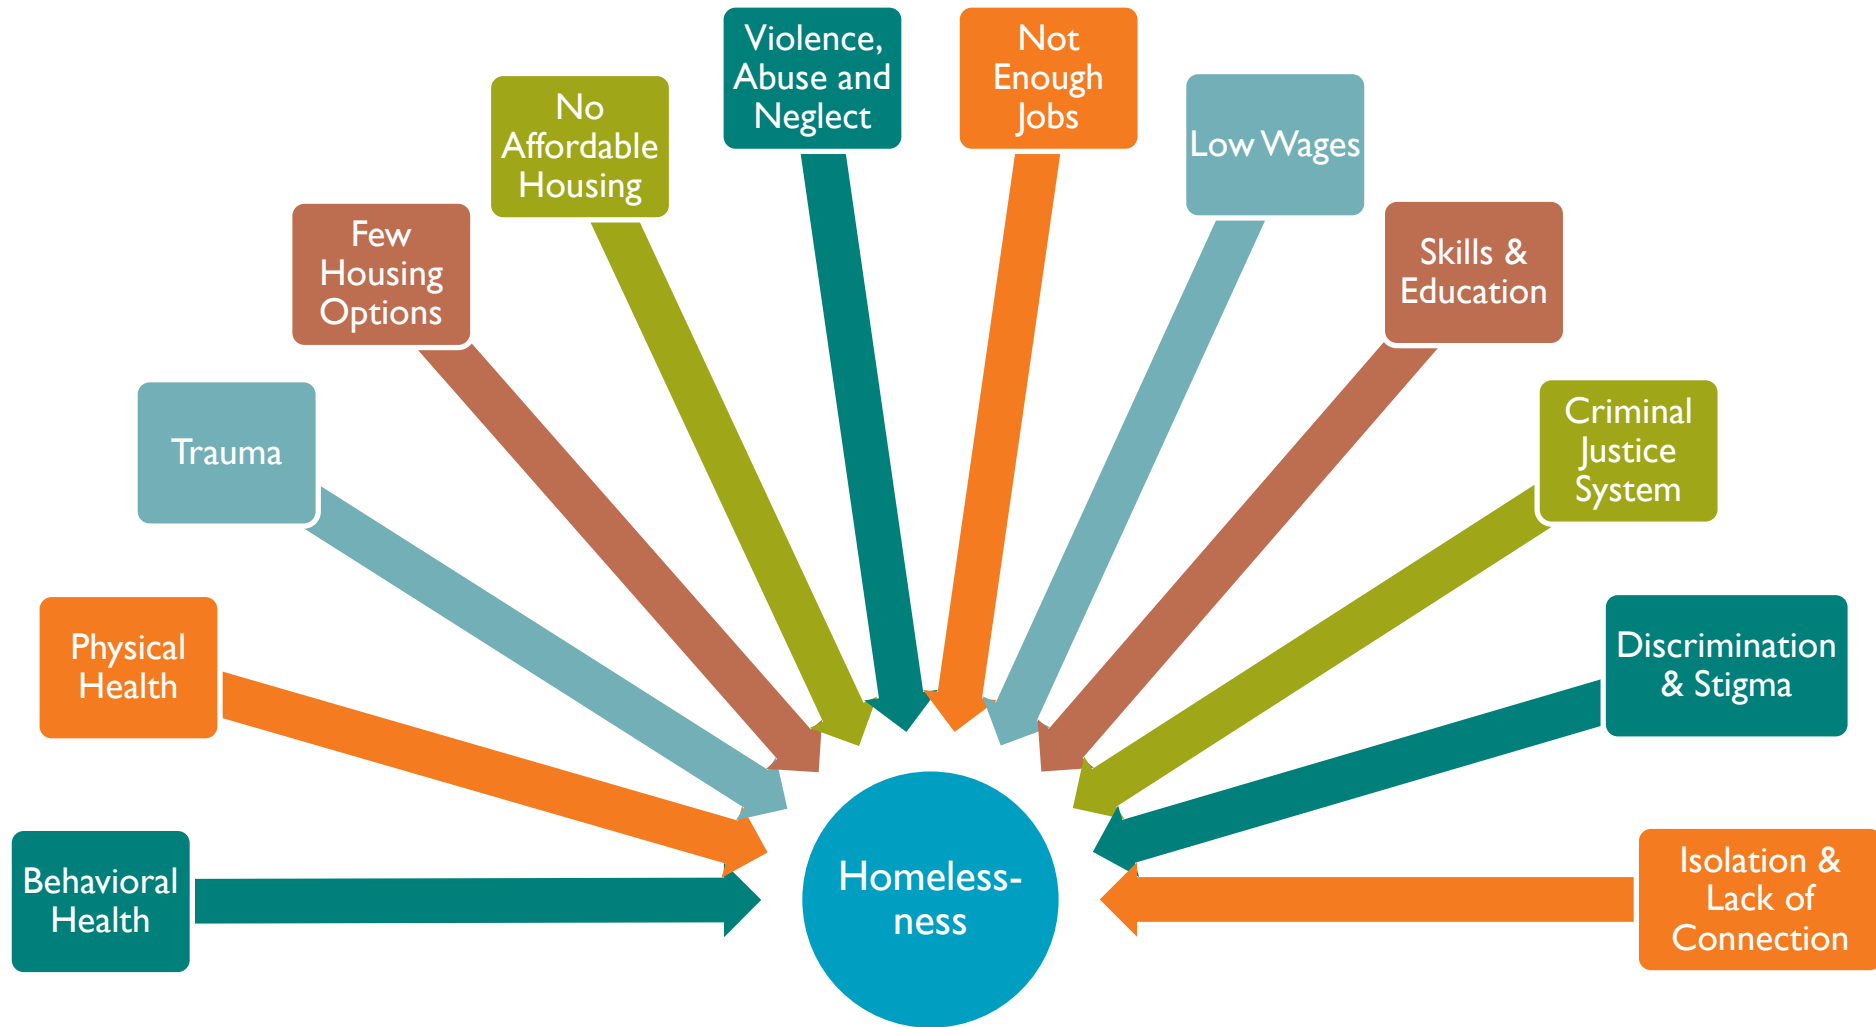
Behavioral Health

Physical Health

Trauma

Few Housing Options

No Affordable Housing

Violence, Abuse and Neglect

Not Enough Jobs

Low Wages

Skills & Education

Criminal Justice System

Discrimination & Stigma

Isolation & Lack of Connection

Homelessness